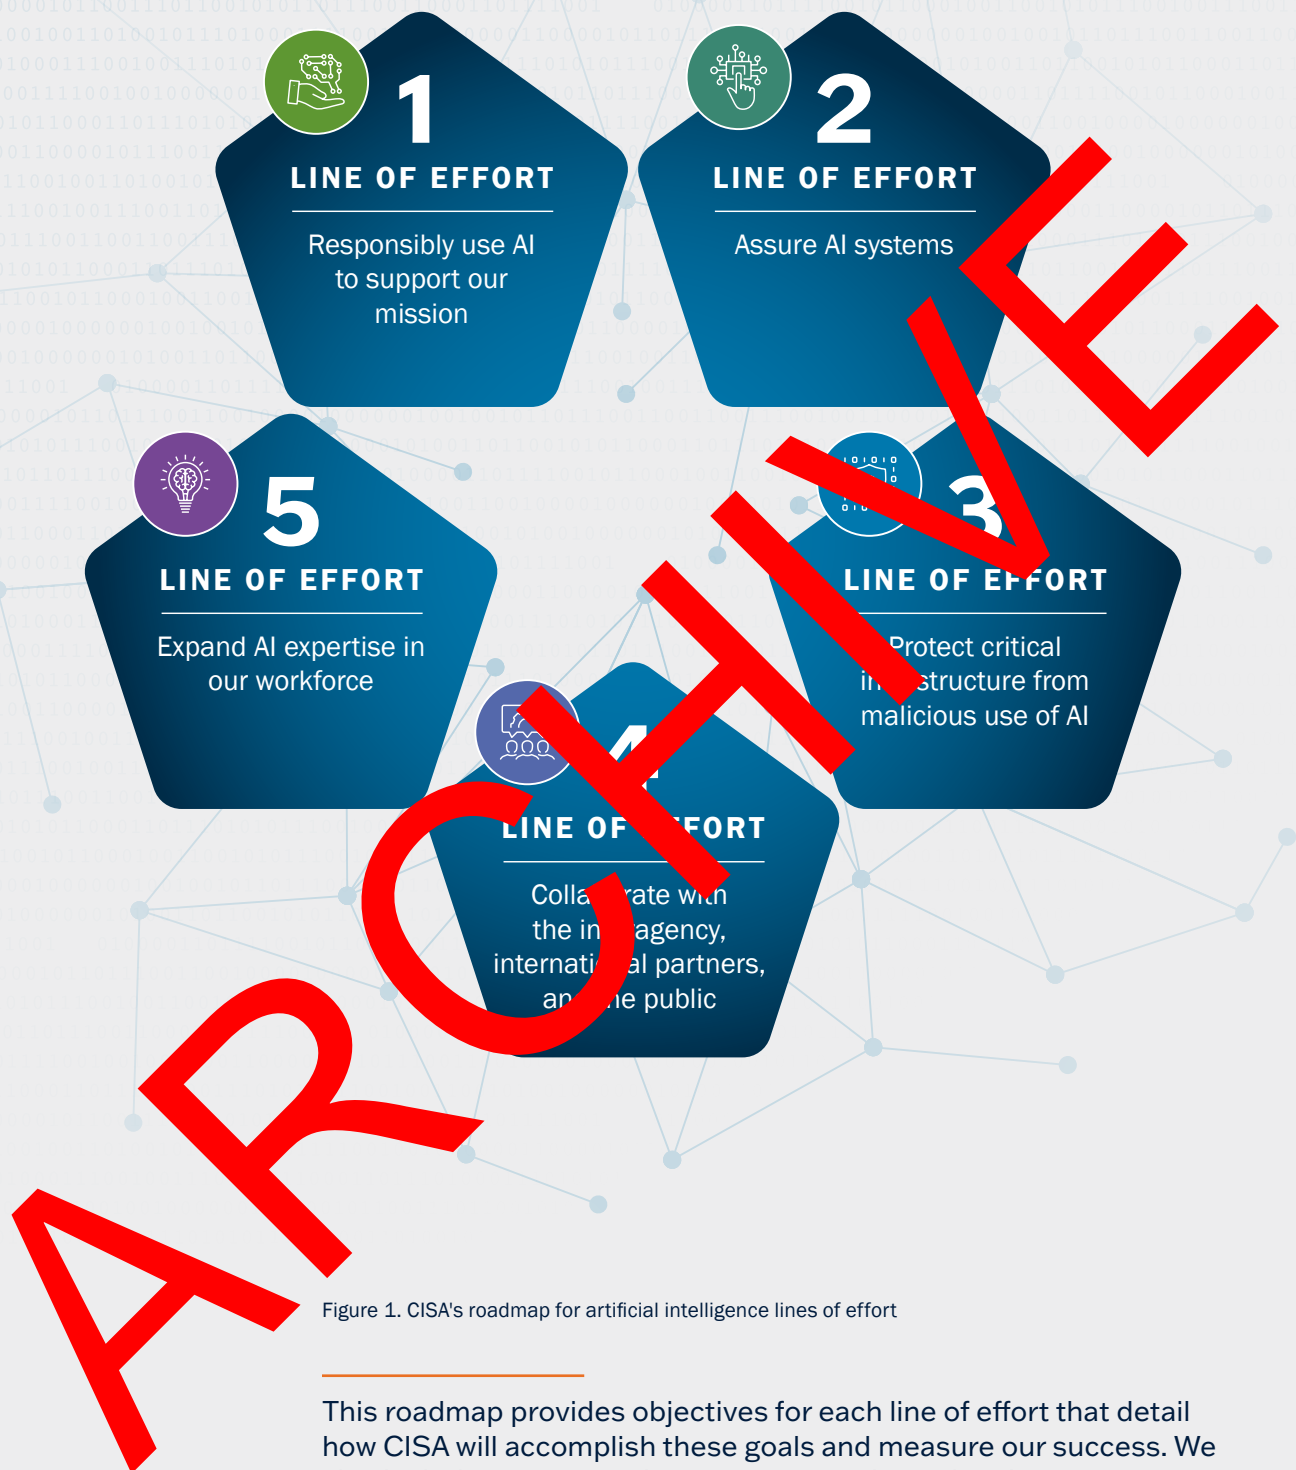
1
LINE OF EFFORT
Responsibly use AI to support our mission

2
LINE OF EFFORT
Assure AI systems

5
LINE OF EFFORT
Expand AI expertise in our workforce

3
LINE OF EFFORT
Protect critical in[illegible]structure from malicious use of AI

4
LINE OF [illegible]FORT
Colla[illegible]rate with the in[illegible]agency, internati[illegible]al partners, an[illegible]e public

ARCHIVE

Figure 1. CISA's roadmap for artificial intelligence lines of effort

This roadmap provides objectives for each line of effort that detail how CISA will accomplish these goals and measure our success. We